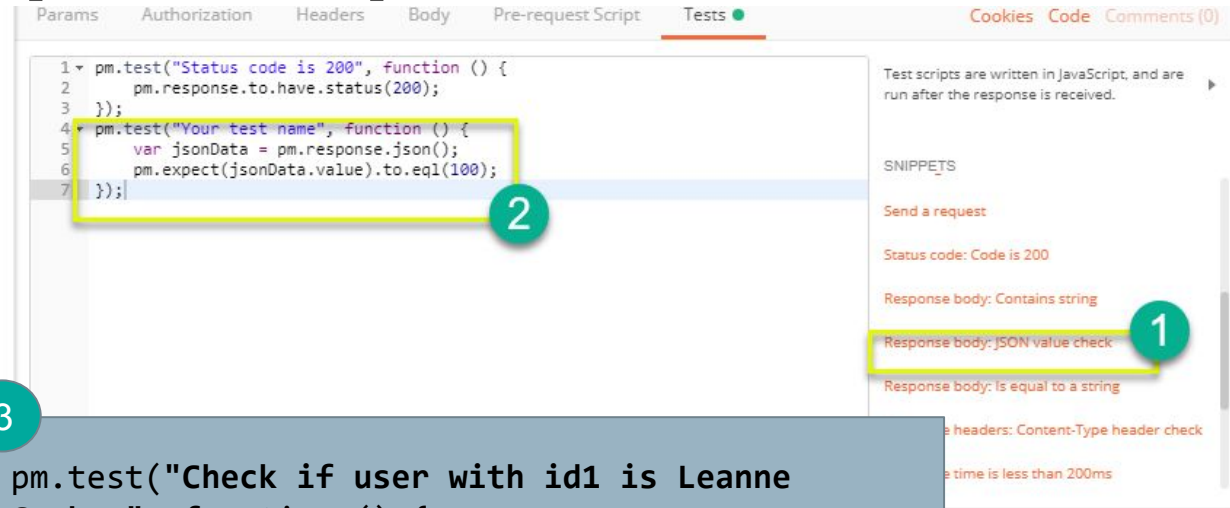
Params Authorization Headers Body Pre-request Script Tests ●

Cookies Code Comments (0)

1 pm.test("Status code is 200", function () {
2 pm.response.to.have.status(200);
3 });
4 pm.test("Your test name", function () {
5 var jsonData = pm.response.json();
6 pm.expect(jsonData.value).to.eql(100);
7 });

2

Test scripts are written in JavaScript, and are run after the response is received.

SNIPPETS

Send a request

Status code: Code is 200

Response body: Contains string

Response body: JSON value check

1

Response body: Is equal to a string

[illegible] headers: Content-Type header check

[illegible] time is less than 200ms

3

pm.test("Check if user with id1 is Leanne
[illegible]